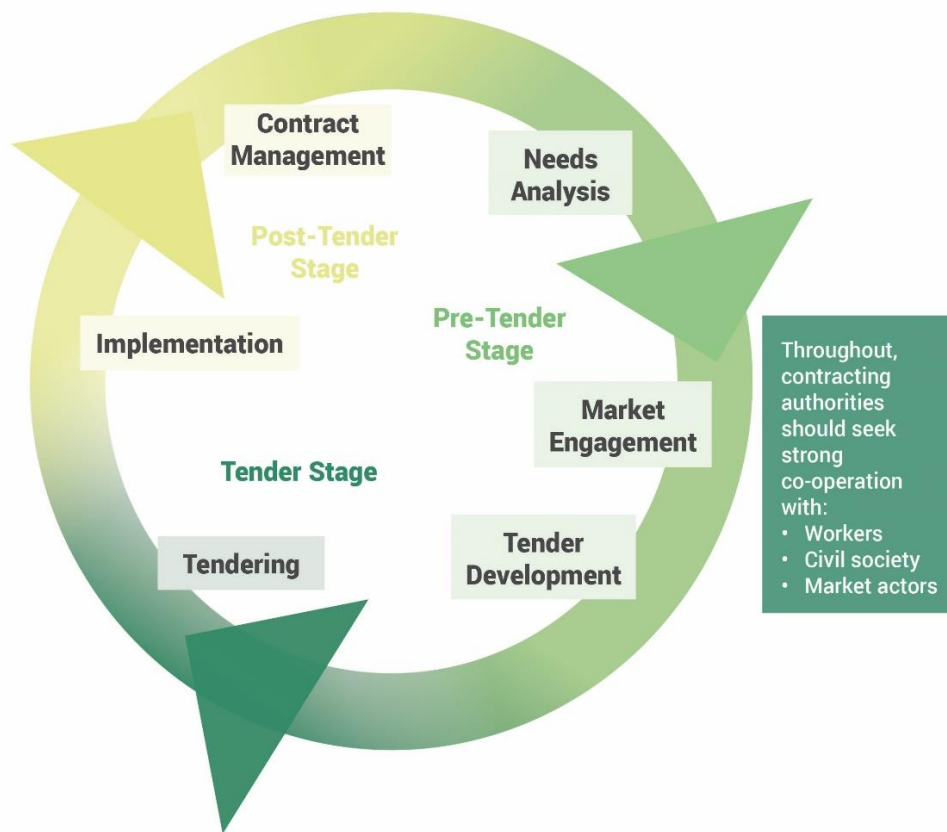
Contract Management

Needs Analysis

Post-Tender Stage

Pre-Tender Stage

Implementation

Market Engagement

Tender Stage

Tender Development

Tendering

Throughout, contracting authorities should seek strong co-operation with:
• Workers
• Civil society
• Market actors